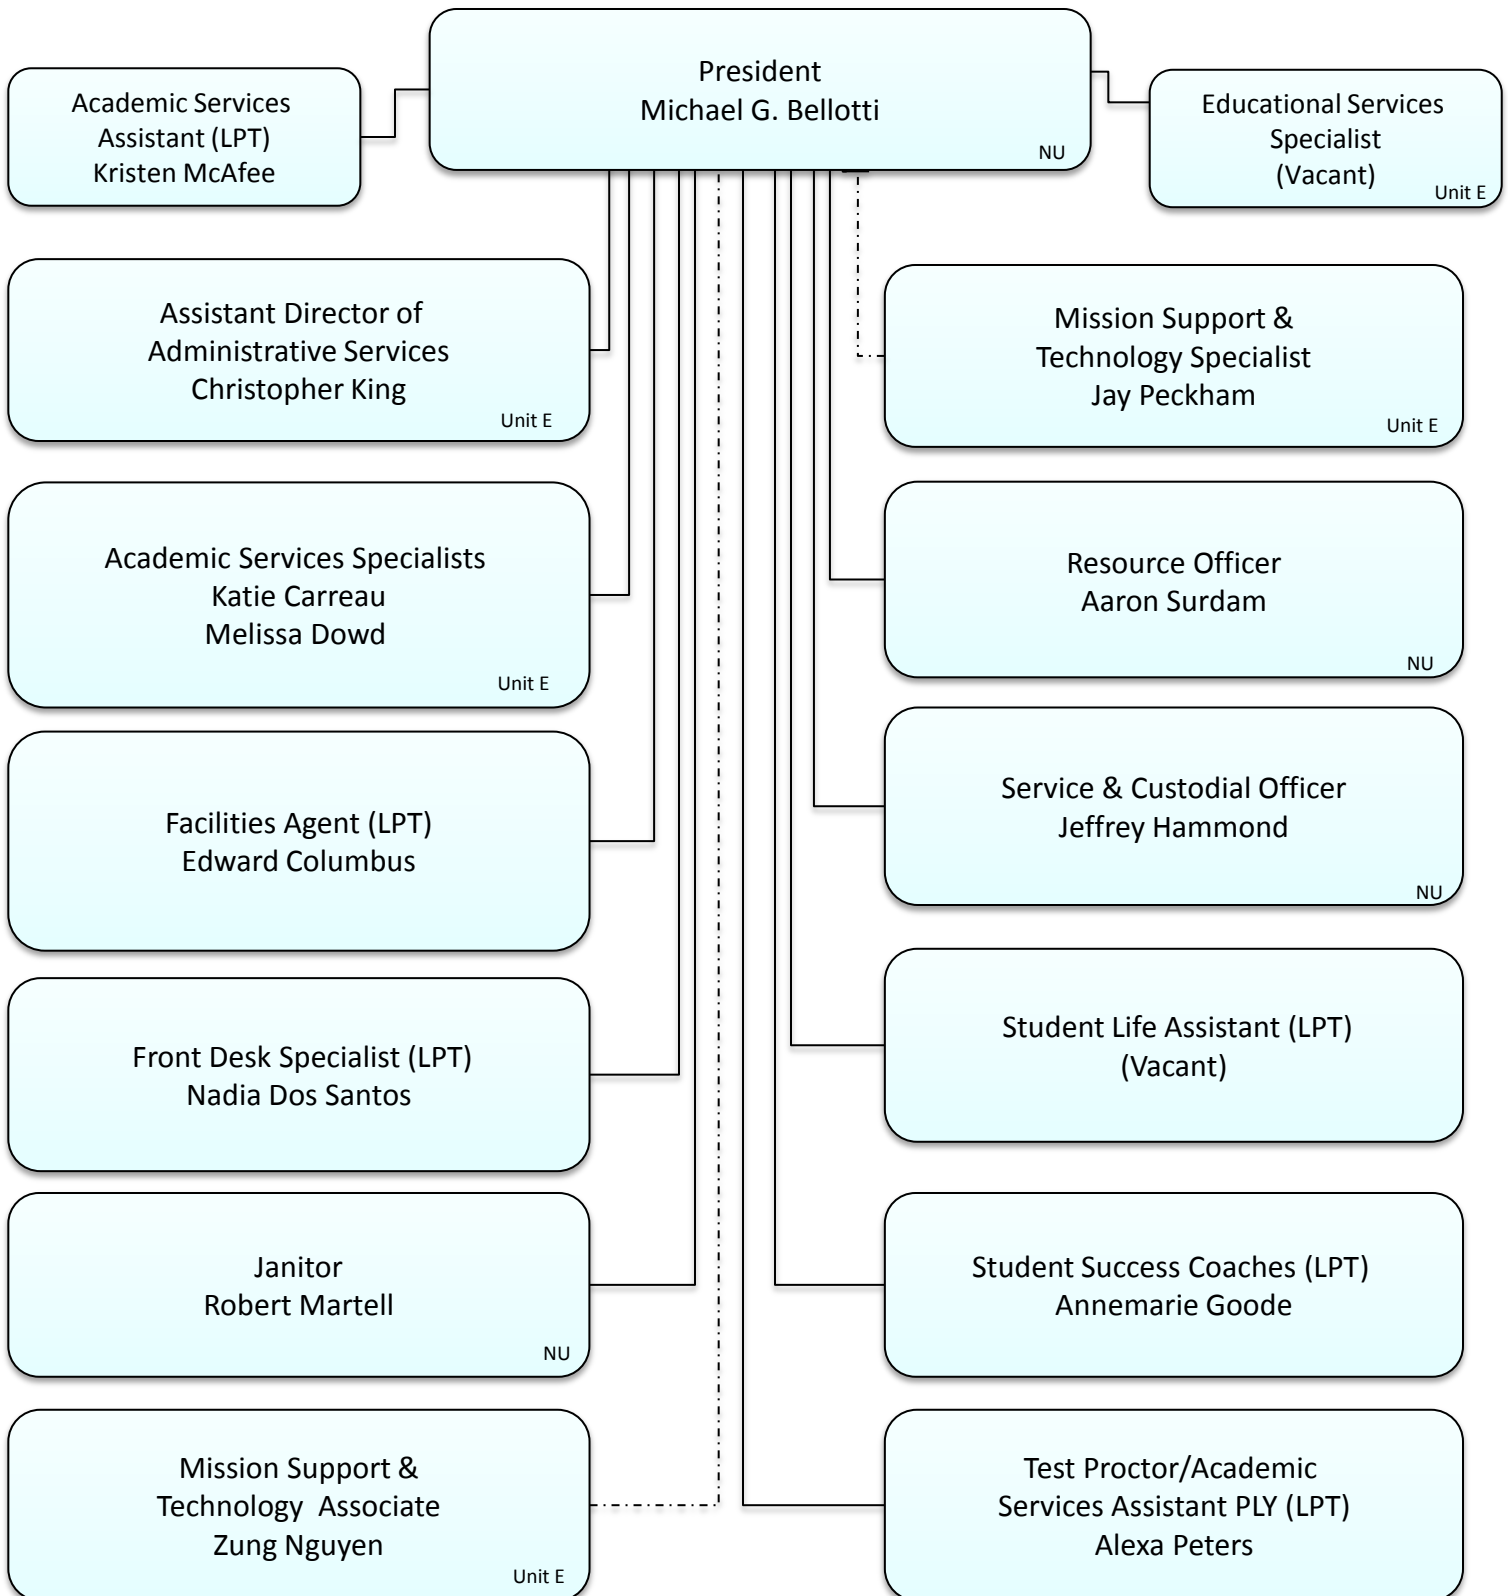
President
Michael G. Bellotti
NU

Academic Services Assistant (LPT)
Kristen McAfee

Educational Services Specialist
(Vacant)
Unit E

Assistant Director of Administrative Services
Christopher King
Unit E

Mission Support & Technology Specialist
Jay Peckham
Unit E

Academic Services Specialists
Katie Carreau
Melissa Dowd
Unit E

Resource Officer
Aaron Surdam
NU

Facilities Agent (LPT)
Edward Columbus

Service & Custodial Officer
Jeffrey Hammond
NU

Front Desk Specialist (LPT)
Nadia Dos Santos

Student Life Assistant (LPT)
(Vacant)

Janitor
Robert Martell
NU

Student Success Coaches (LPT)
Annemarie Goode

Mission Support & Technology Associate
Zung Nguyen
Unit E

Test Proctor/Academic Services Assistant PLY (LPT)
Alexa Peters